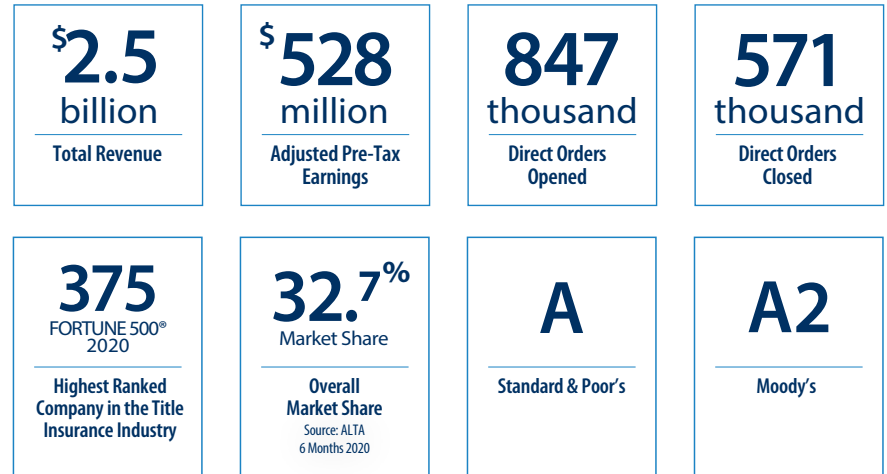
$2.5 billion

Total Revenue

$528 million

Adjusted Pre-Tax Earnings

847 thousand

Direct Orders Opened

571 thousand

Direct Orders Closed

375 FORTUNE 500® 2020

Highest Ranked Company in the Title Insurance Industry

32.7% Market Share

Overall Market Share

Source: ALTA 6 Months 2020

A

Standard & Poor's

A2

Moody's